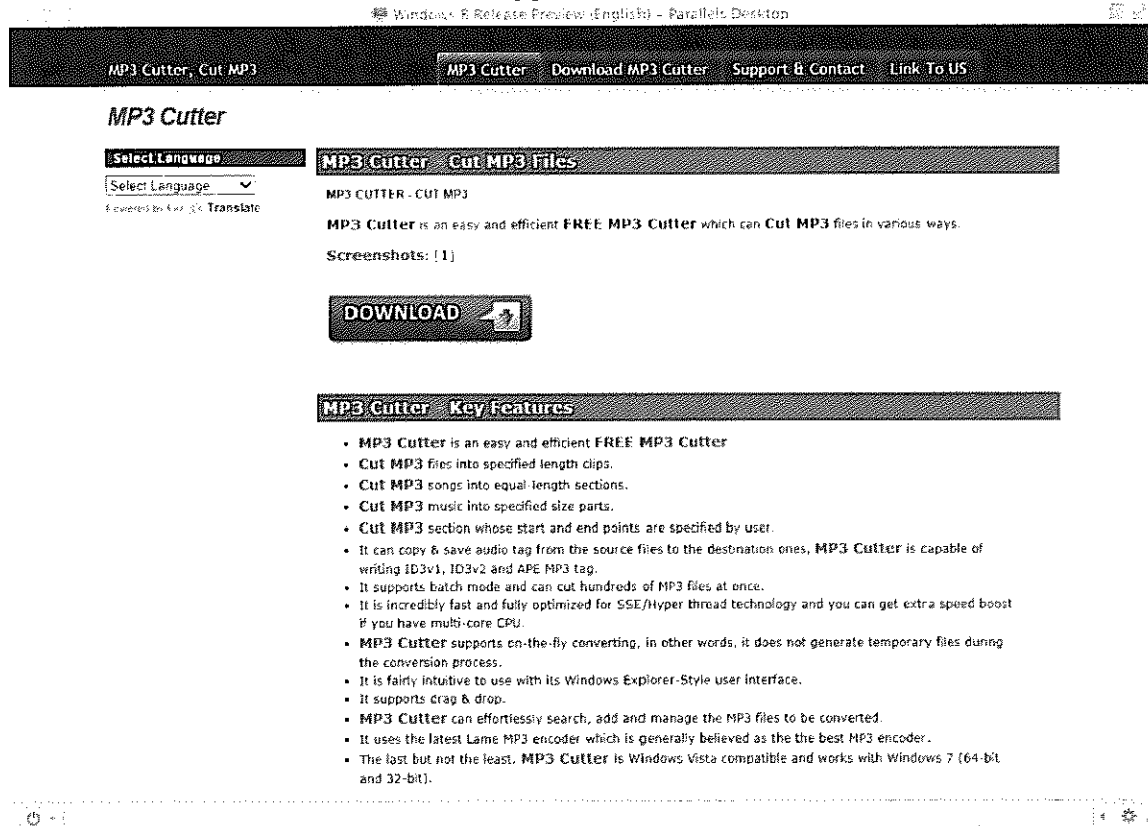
Windows 8 Release Preview (English) - Parallels Desktop

MP3 Cutter, Cut MP3

MP3 Cutter Download MP3 Cutter Support & Contact Link To US

MP3 Cutter

Select Language

Select Language

Powered by Google Translate

MP3 Cutter - Cut MP3 Files

MP3 CUTTER - CUT MP3

MP3 Cutter is an easy and efficient FREE MP3 Cutter which can Cut MP3 files in various ways.

Screenshots: [1]

DOWNLOAD

MP3 Cutter - Key Features

- MP3 Cutter is an easy and efficient FREE MP3 Cutter
- Cut MP3 files into specified length clips.
- Cut MP3 songs into equal-length sections.
- Cut MP3 music into specified size parts.
- Cut MP3 section whose start and end points are specified by user.
- It can copy & save audio tag from the source files to the destination ones, MP3 Cutter is capable of writing ID3v1, ID3v2 and APE MP3 tag.
- It supports batch mode and can cut hundreds of MP3 files at once.
- It is incredibly fast and fully optimized for SSE/Hyper thread technology and you can get extra speed boost if you have multi-core CPU.
- MP3 Cutter supports on-the-fly converting, in other words, it does not generate temporary files during the conversion process.
- It is fairly intuitive to use with its Windows Explorer-Style user interface.
- It supports drag & drop.
- MP3 Cutter can effortlessly search, add and manage the MP3 files to be converted.
- It uses the latest Lame MP3 encoder which is generally believed as the the best MP3 encoder.
- The last but not the least, MP3 Cutter is Windows Vista compatible and works with Windows 7 (64-bit and 32-bit).